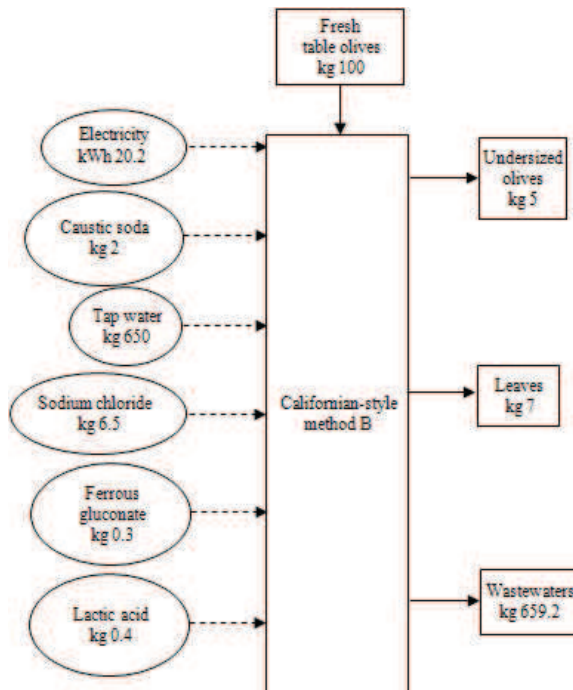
Fresh table olives kg 100

Electricity kWh 20.2

Caustic soda kg 2

Tap water kg 650

Sodium chloride kg 6.5

Ferrous gluconate kg 0.3

Lactic acid kg 0.4

Californian-style method B

Undersized olives kg 5

Leaves kg 7

Wastewaters kg 659.2